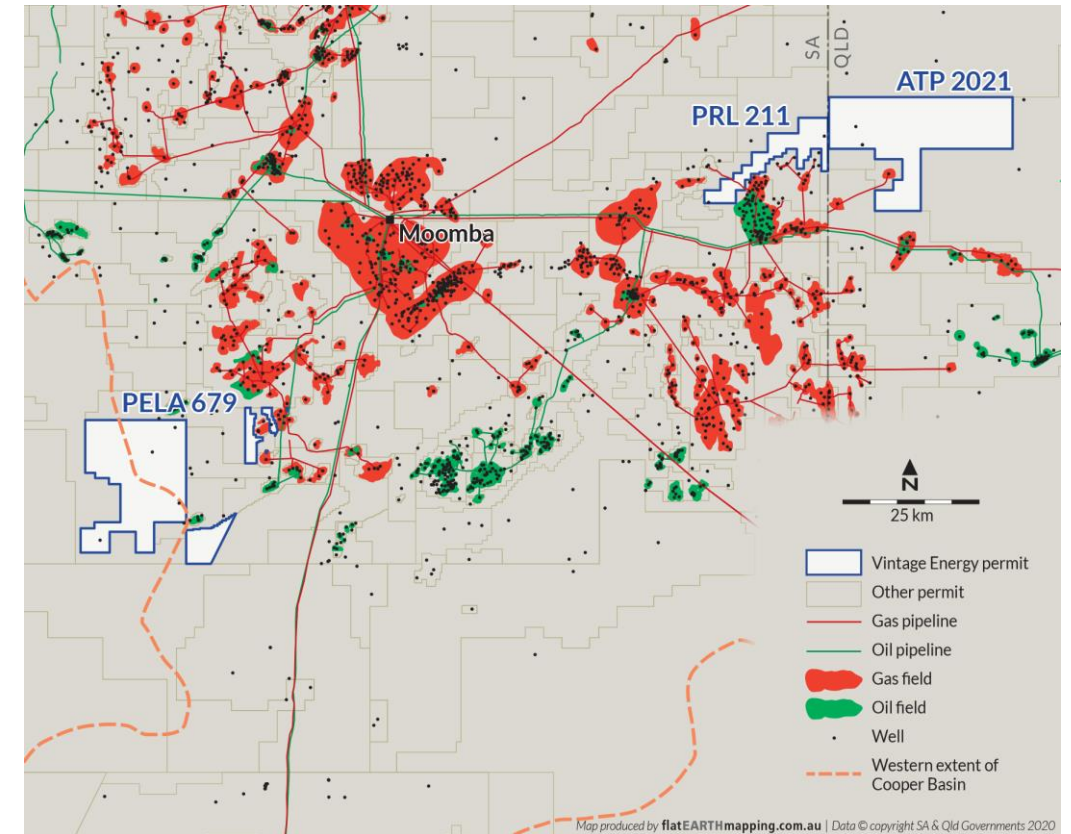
SA
QLD
ATP 2021
PRL 211
Moomba
PELA 679
N
25 km
Vintage Energy permit
Other permit
Gas pipeline
Oil pipeline
Gas field
Oil field
Well
Western extent of Cooper Basin
Map produced by flatEARTHmapping.com.au | Data © copyright SA & Qld Governments 2020